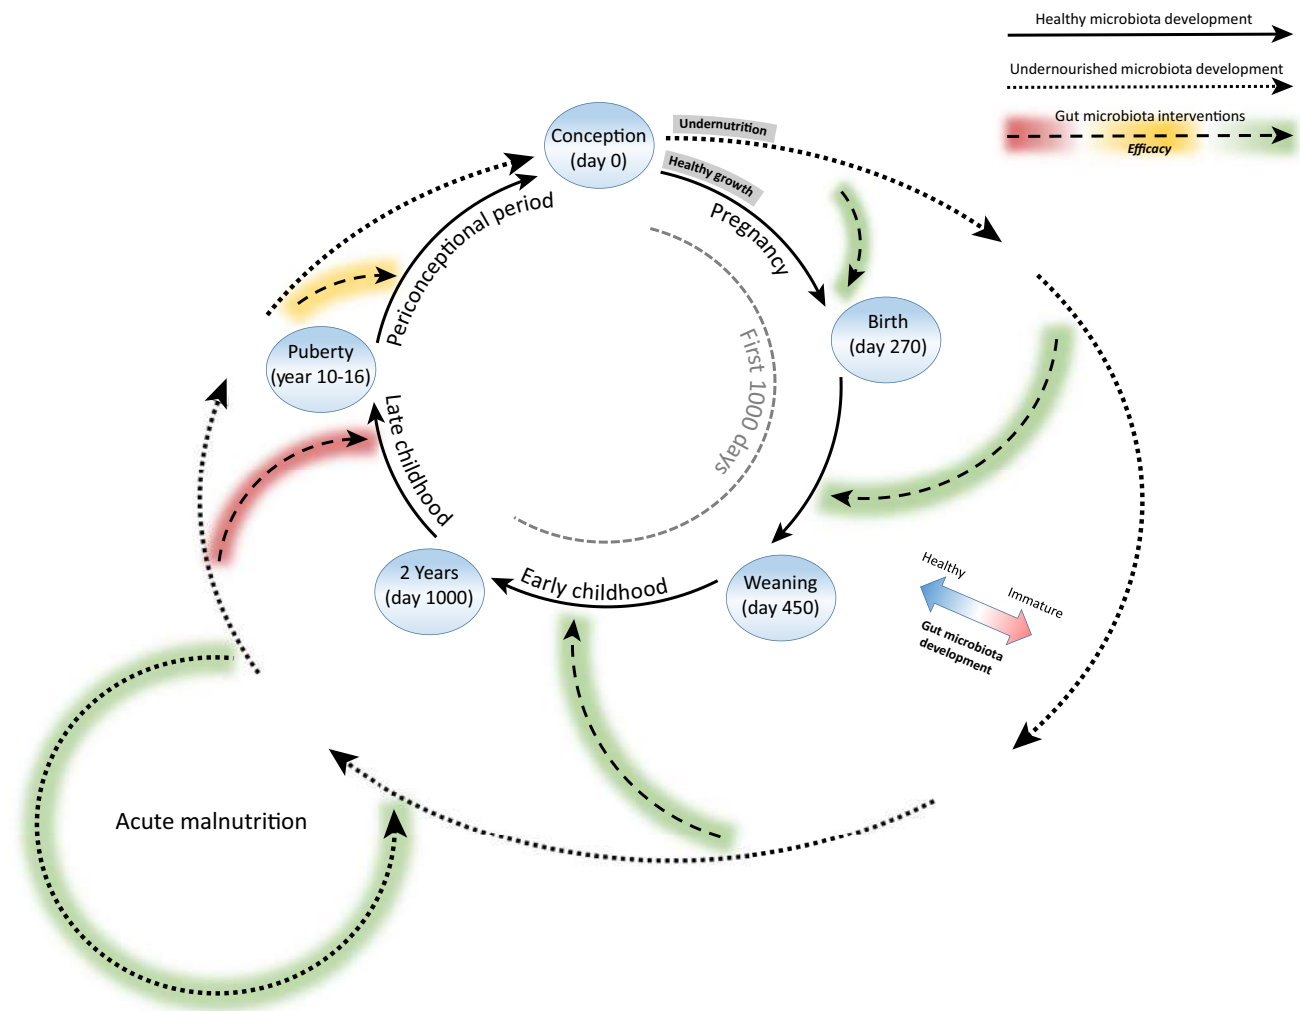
Healthy microbiota development

Undernourished microbiota development

Gut microbiota interventions

Efficacy

Conception (day 0)

Undernutrition

Healthy growth

Pregnancy

Birth (day 270)

First 1000 days

Periconceptional period

Puberty (year 10-16)

Late childhood

2 Years (day 1000)

Early childhood

Weaning (day 450)

Healthy

Immature

Gut microbiota development

Acute malnutrition